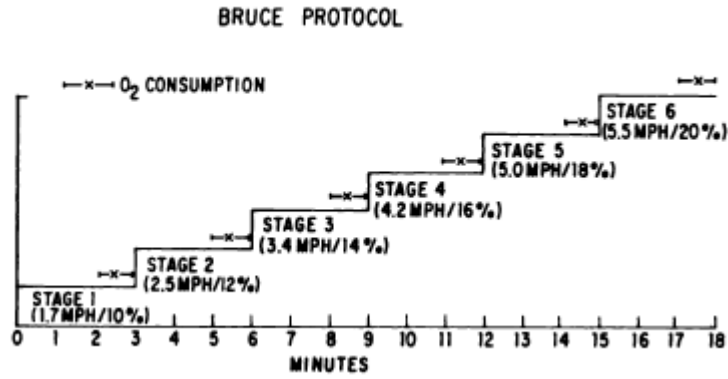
BRUCE PROTOCOL

$O_2$ CONSUMPTION

STAGE 6 (5.5 MPH/20%)

STAGE 5 (5.0 MPH/18%)

STAGE 4 (4.2 MPH/16%)

STAGE 3 (3.4 MPH/14%)

STAGE 2 (2.5 MPH/12%)

STAGE 1 (1.7 MPH/10%)

0 1 2 3 4 5 6 7 8 9 10 11 12 13 14 15 16 17 18

MINUTES